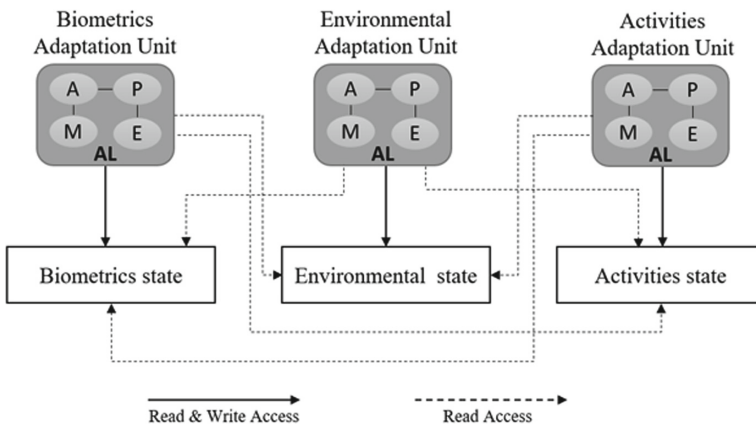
Biometrics Adaptation Unit

A P M E AL

Environmental Adaptation Unit

A P M E AL

Activities Adaptation Unit

A P M E AL

Biometrics state

Environmental state

Activities state

Read & Write Access

Read Access